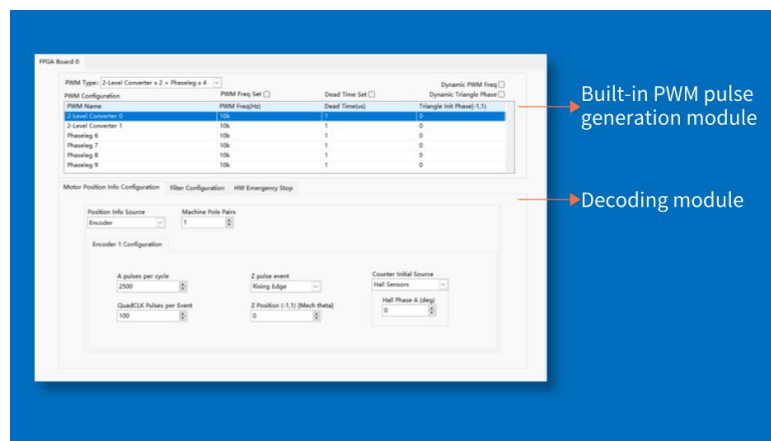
FPGA Board 0

PWM Type: 2-Level Converter x 2 + Phaseleg x 4

Dynamic PWM Freq

PWM Configuration

PWM Freq Set

Dead Time Set

Dynamic Triangle Phase

| PWM Name | PWM Freq(Hz) | Dead Time(us) | Triangle Init Phase(-1,1) |
|---|---|---|---|
| 2-Level Converter 0 | 10k | 1 | 0 |
| 2-Level Converter 1 | 10k | 1 | 0 |
| Phaseleg 6 | 10k | 1 | 0 |
| Phaseleg 7 | 10k | 1 | 0 |
| Phaseleg 8 | 10k | 1 | 0 |
| Phaseleg 9 | 10k | 1 | 0 |

Built-in PWM pulse generation module

Motor Position Info Configuration | Filter Configuration | HW Emergency Stop

Decoding module

Position Info Source
Encoder

Machine Pole Pairs
1

Encoder 1 Configuration

A pulses per cycle
2500

Z pulse event
Rising Edge

Counter Initial Source
Hall Sensors

Hall Phase A (deg)
0

QuadCLK Pulses per Event
100

Z Position (-1,1) (Mech theta)
0